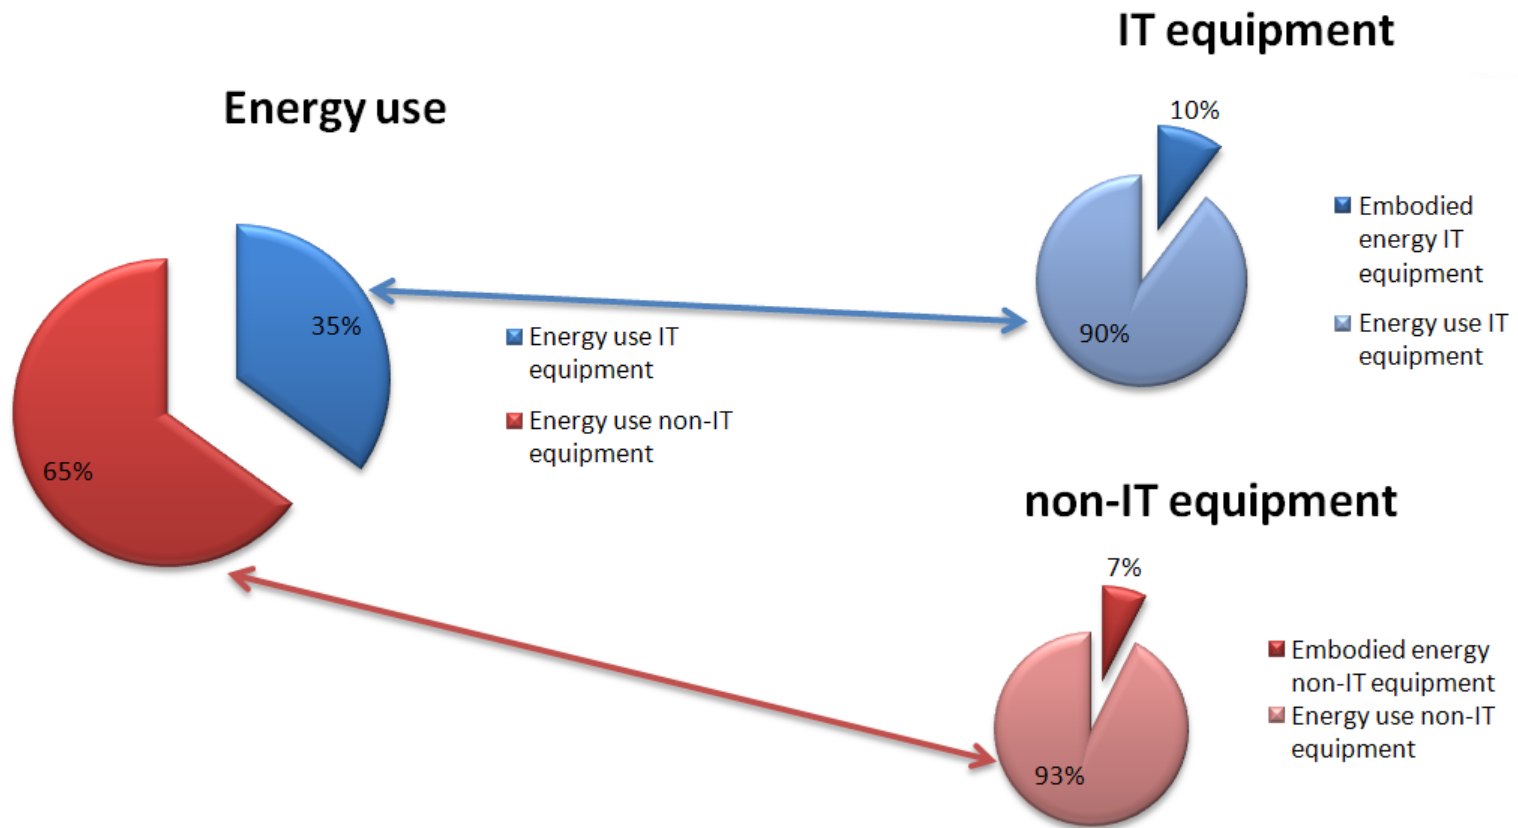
Energy use

35%

65%

Energy use IT equipment

Energy use non-IT equipment

IT equipment

10%

90%

Embodied energy IT equipment

Energy use IT equipment

non-IT equipment

7%

93%

Embodied energy non-IT equipment

Energy use non-IT equipment